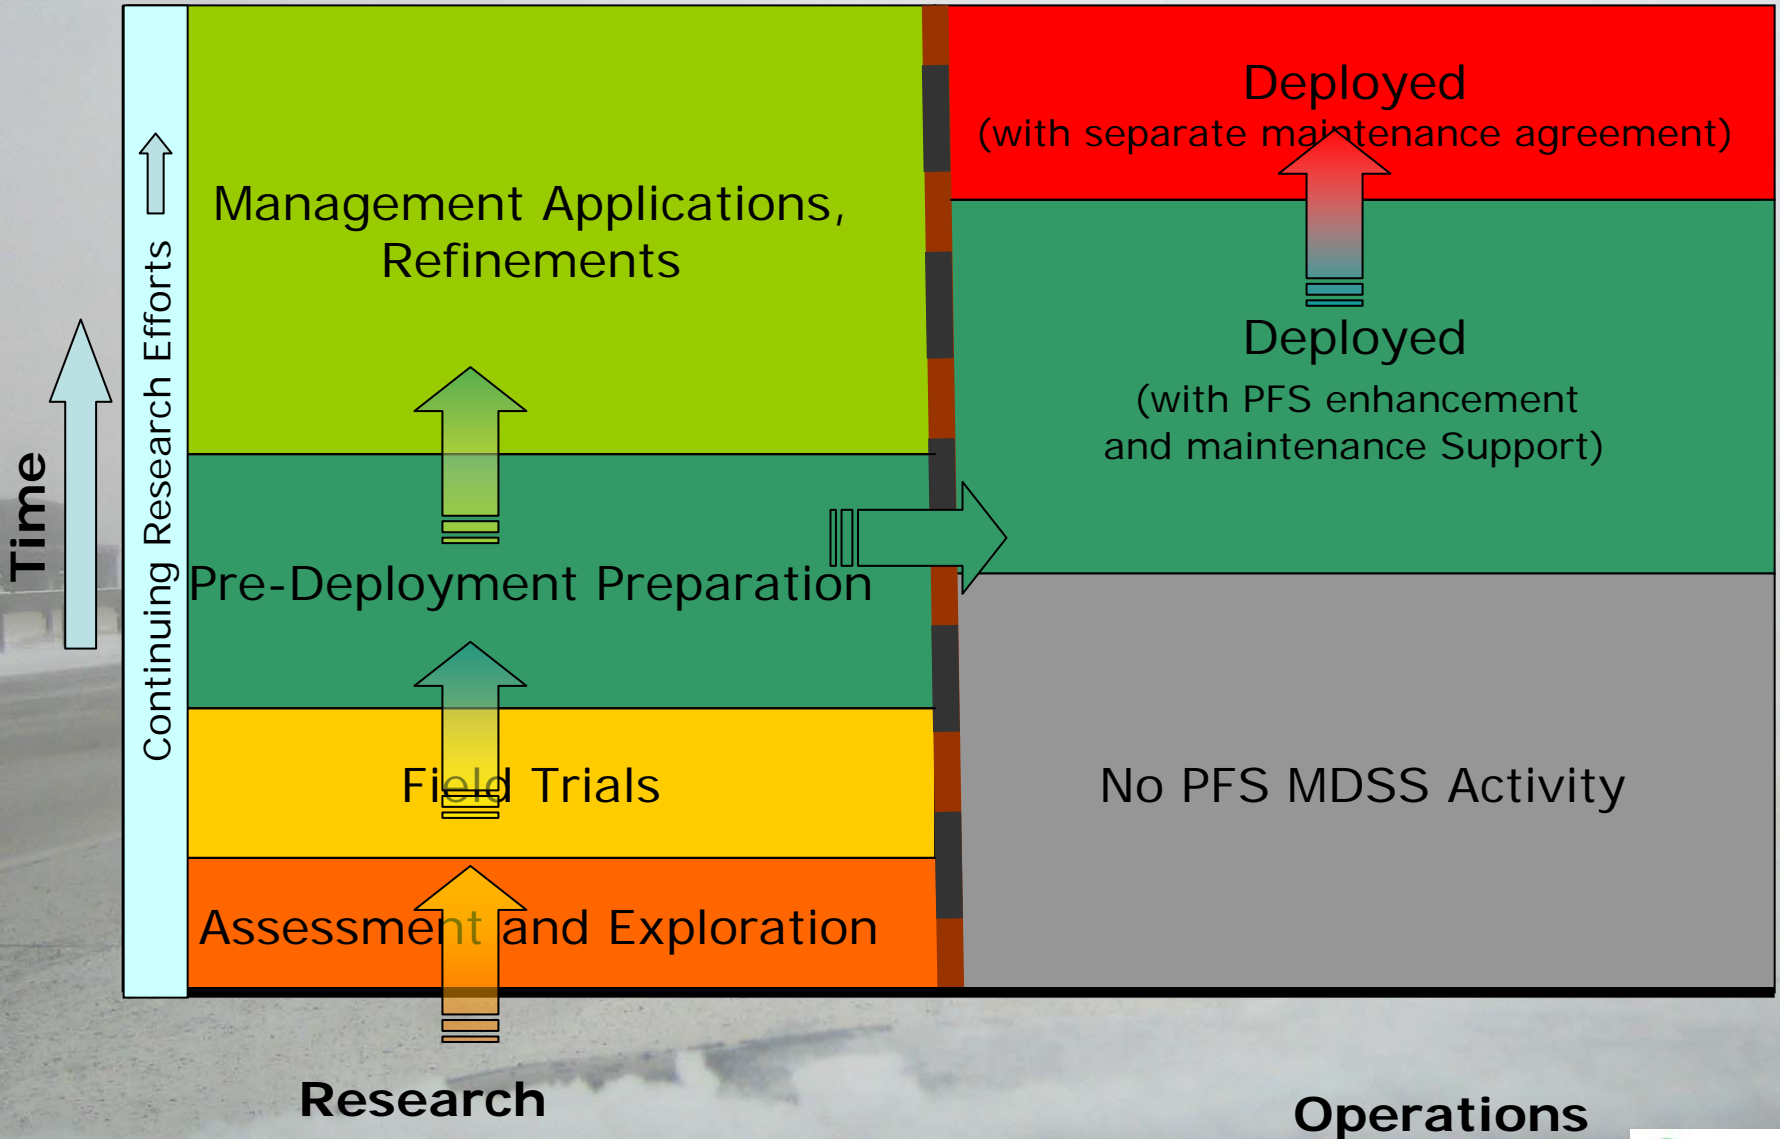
Time

Continuing Research Efforts

Management Applications, Refinements

Pre-Deployment Preparation

Field Trials

Assessment and Exploration

Deployed
(with separate maintenance agreement)

Deployed
(with PFS enhancement and maintenance Support)

No PFS MDSS Activity

Research

Operations